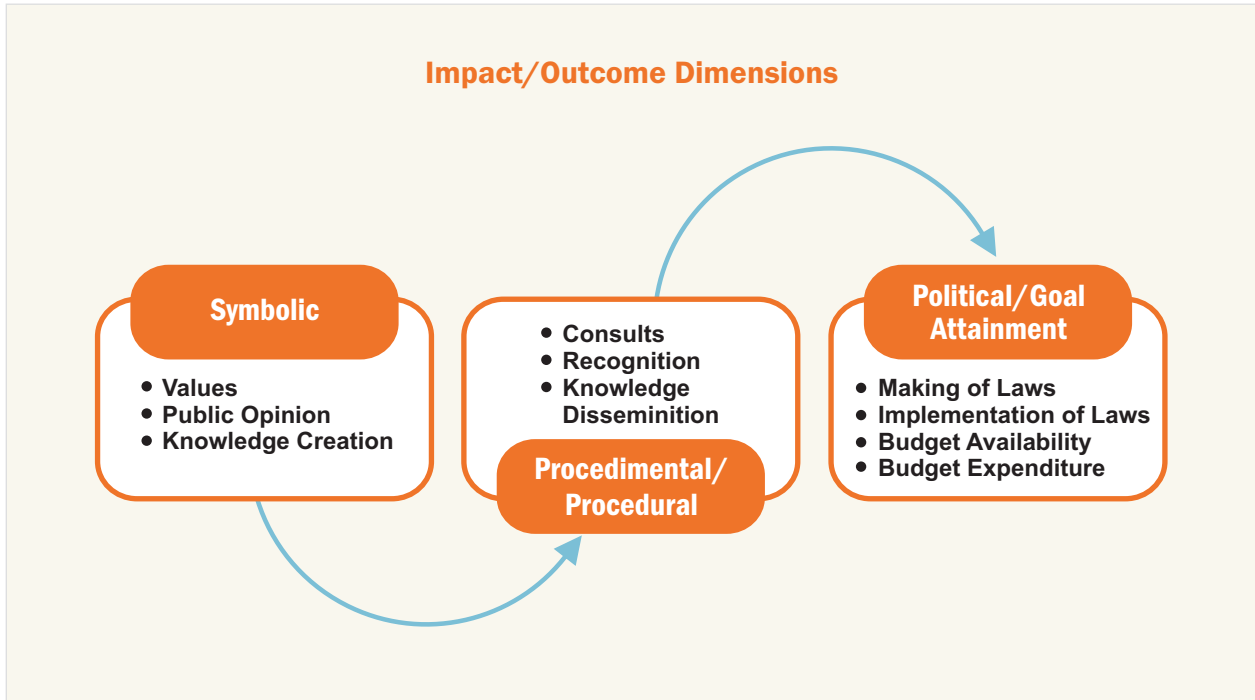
Impact/Outcome Dimensions

Symbolic

- Values
- Public Opinion
- Knowledge Creation

- Consults
- Recognition
- Knowledge Disseminition

Procedimental/ Procedural

Political/Goal Attainment

- Making of Laws
- Implementation of Laws
- Budget Availability
- Budget Expenditure